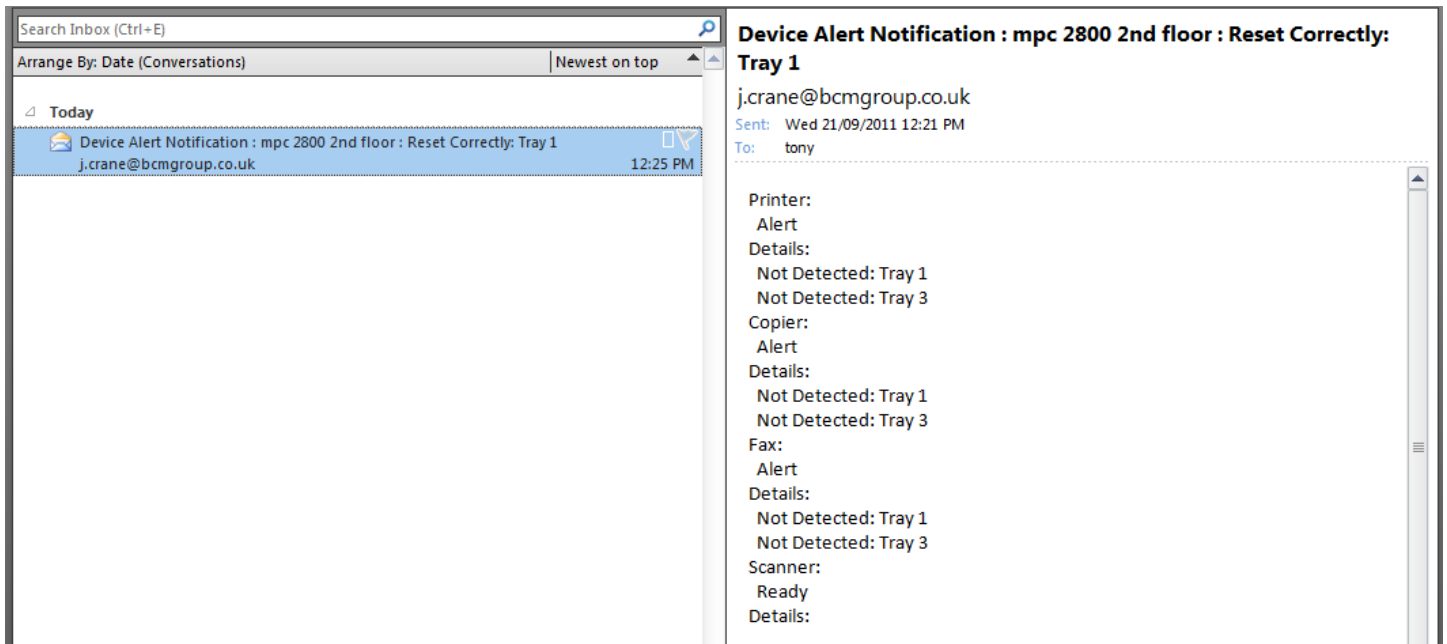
Search Inbox (Ctrl+E)

Arrange By: Date (Conversations) | Newest on top

Today

Device Alert Notification : mpc 2800 2nd floor : Reset Correctly: Tray 1
j.crane@bcmgroup.co.uk 12:25 PM

Device Alert Notification : mpc 2800 2nd floor : Reset Correctly: Tray 1

j.crane@bcmgroup.co.uk
Sent: Wed 21/09/2011 12:21 PM
To: tony

Printer:
Alert
Details:
Not Detected: Tray 1
Not Detected: Tray 3
Copier:
Alert
Details:
Not Detected: Tray 1
Not Detected: Tray 3
Fax:
Alert
Details:
Not Detected: Tray 1
Not Detected: Tray 3
Scanner:
Ready
Details: